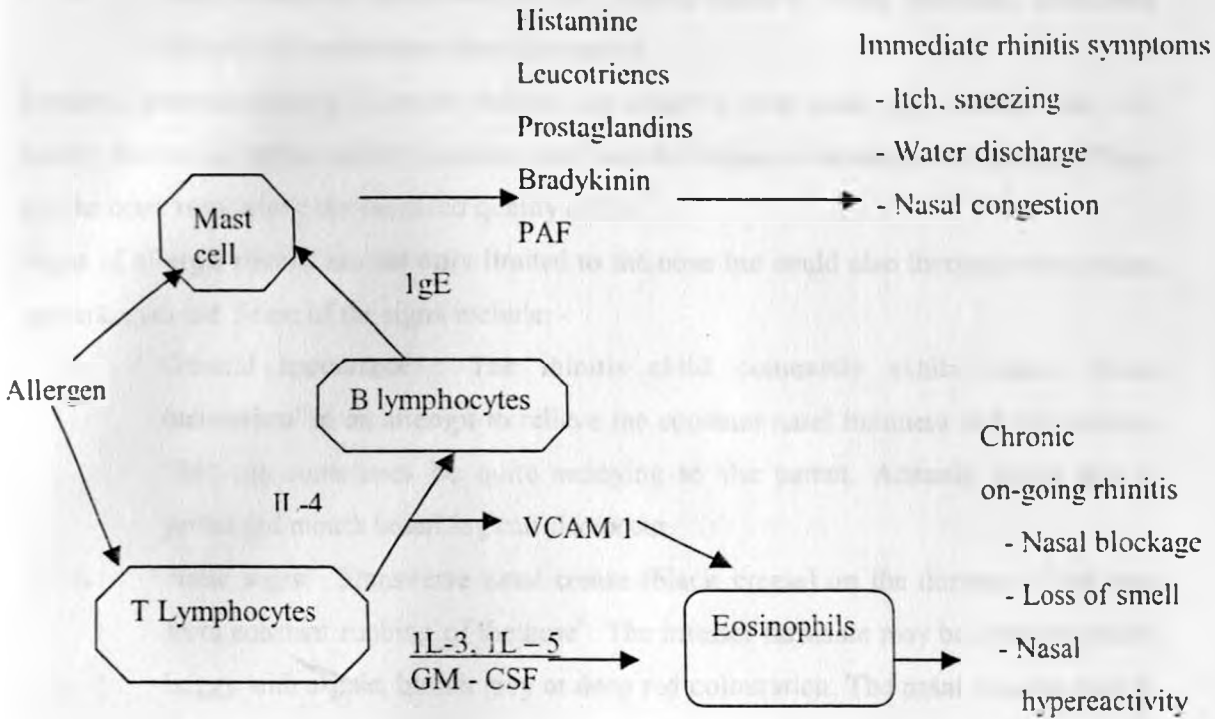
Histamine

Leucotrienes

Prostaglandins

Bradykinin

PAF

Immediate rhinitis symptoms

- Itch, sneezing

- Water discharge

- Nasal congestion

Mast cell

IgE

Allergen

B lymphocytes

IL-4

VCAM 1

T Lymphocytes

IL-3, IL – 5

GM - CSF

Eosinophils

Chronic on-going rhinitis

- Nasal blockage

- Loss of smell

- Nasal hyperactivity